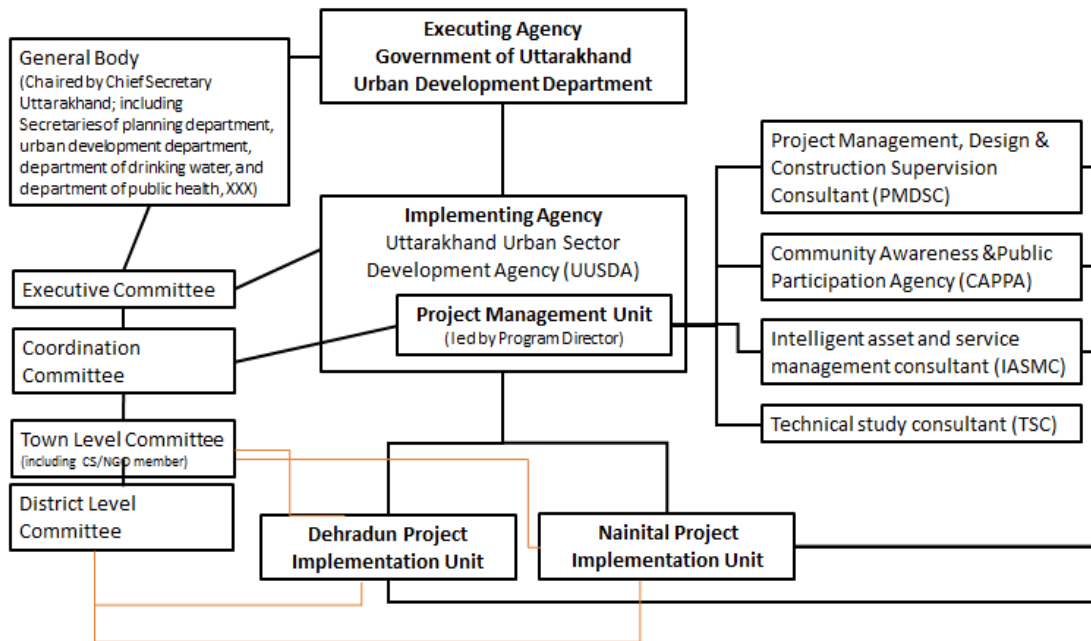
Executing Agency
Government of Uttarakhand
Urban Development Department

General Body
(Chaired by Chief Secretary Uttarakhand; including Secretaries of planning department, urban development department, department of drinking water, and department of public health, XXX)

Executive Committee

Coordination Committee

Town Level Committee
(including CS/NGO member)

District Level Committee

Implementing Agency
Uttarakhand Urban Sector Development Agency (UUSDA)

Project Management Unit
(led by Program Director)

Project Management, Design & Construction Supervision Consultant (PMDSC)

Community Awareness & Public Participation Agency (CAPPA)

Intelligent asset and service management consultant (IASMC)

Technical study consultant (TSC)

Dehradun Project Implementation Unit

Nainital Project Implementation Unit